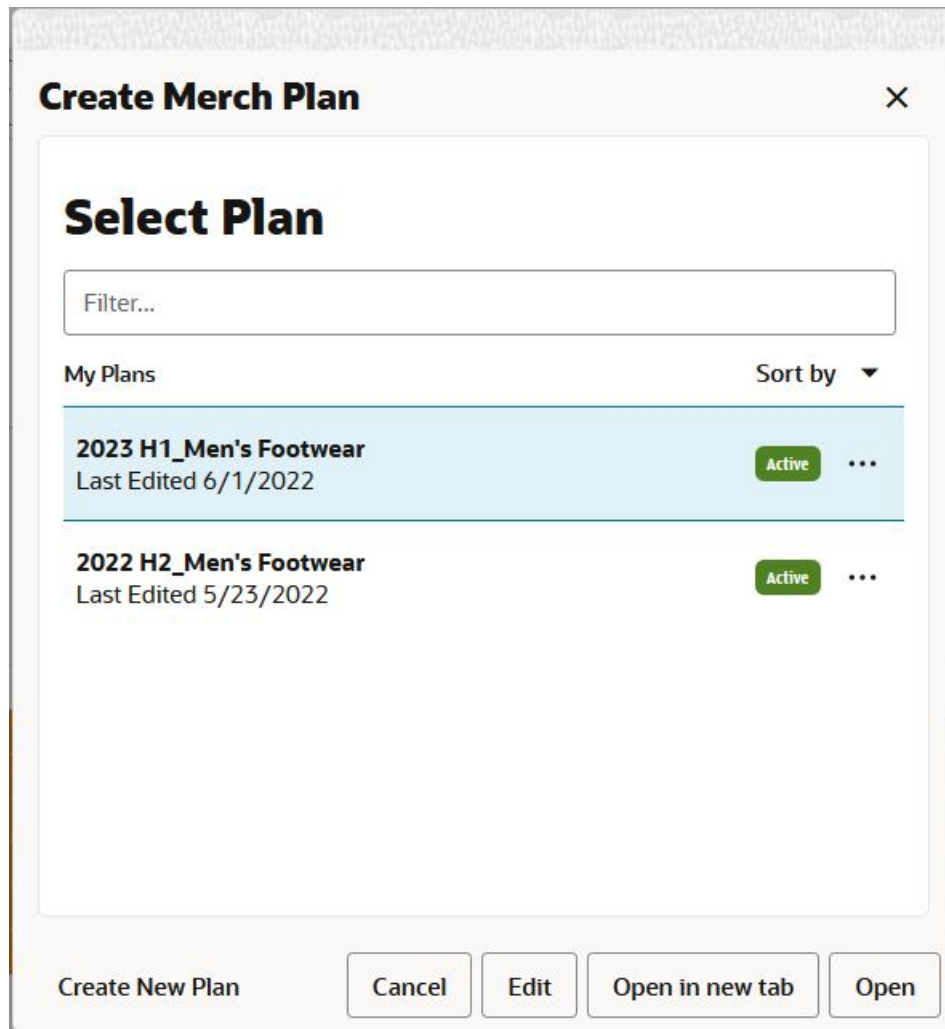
Create Merch Plan

×

Select Plan

Filter...

My Plans

Sort by

2023 H1_Men's Footwear
Last Edited 6/1/2022

Active

...

2022 H2_Men's Footwear
Last Edited 5/23/2022

Active

...

Create New Plan

Cancel

Edit

Open in new tab

Open